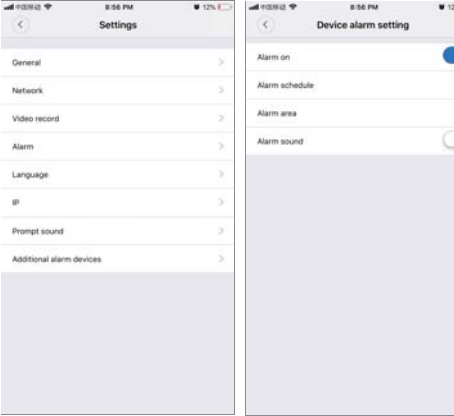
中国移动 8:56 PM 12%

Settings

General

Network

Video record

Alarm

Language

IP

Prompt sound

Additional alarm devices

中国移动 8:56 PM 12

Device alarm setting

Alarm on

Alarm schedule

Alarm area

Alarm sound